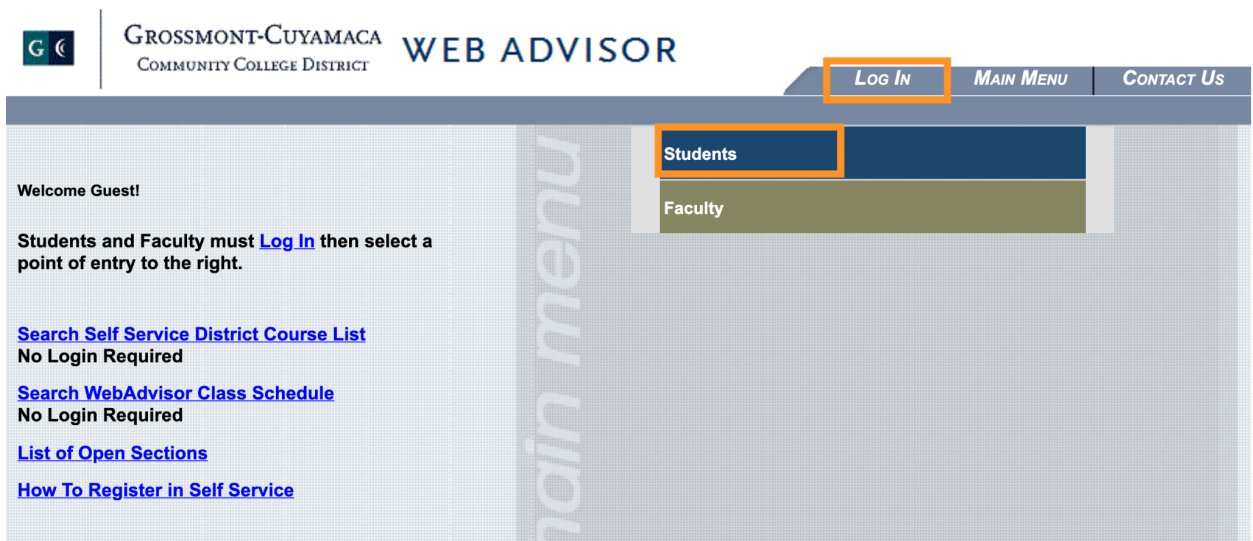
G C

Grossmont-Cuyamaca
Community College District

WEB ADVISOR

Log In | Main Menu | Contact Us

Welcome Guest!

Students and Faculty must Log In then select a point of entry to the right.

Search Self Service District Course List
No Login Required

Search WebAdvisor Class Schedule
No Login Required

List of Open Sections

How To Register in Self Service

main menu

Students

Faculty